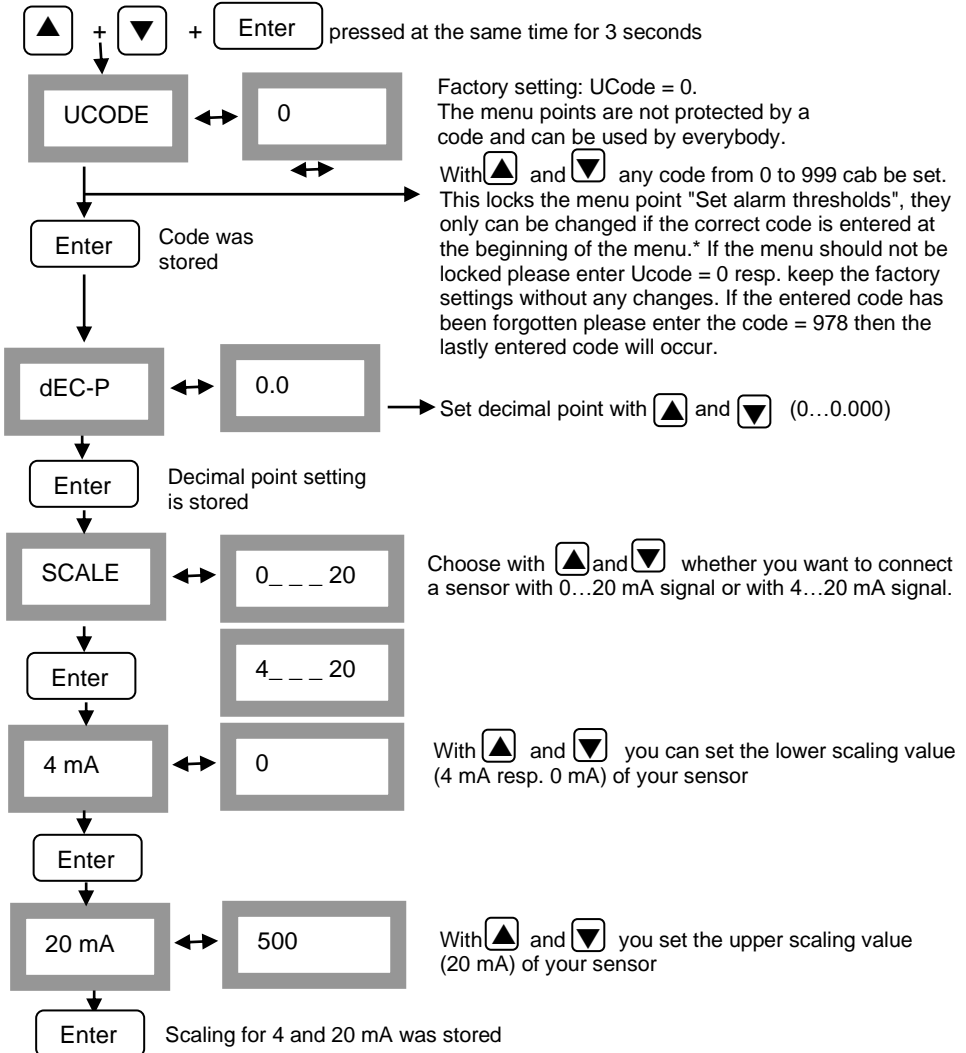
+ + Enter pressed at the same time for 3 seconds

UCODE

0

Factory setting: UCode = 0.
The menu points are not protected by a code and can be used by everybody.

With and any code from 0 to 999 cab be set. This locks the menu point "Set alarm thresholds", they only can be changed if the correct code is entered at the beginning of the menu.* If the menu should not be locked please enter Ucode = 0 resp. keep the factory settings without any changes. If the entered code has been forgotten please enter the code = 978 then the lastly entered code will occur.

Enter

Code was stored

dEC-P

0.0

Set decimal point with and (0…0.000)

Enter

Decimal point setting is stored

SCALE

0_ _ _20

Choose with and whether you want to connect a sensor with 0…20 mA signal or with 4…20 mA signal.

Enter

4_ _ _20

4 mA

0

With and you can set the lower scaling value (4 mA resp. 0 mA) of your sensor

Enter

20 mA

500

With and you set the upper scaling value (20 mA) of your sensor

Enter

Scaling for 4 and 20 mA was stored